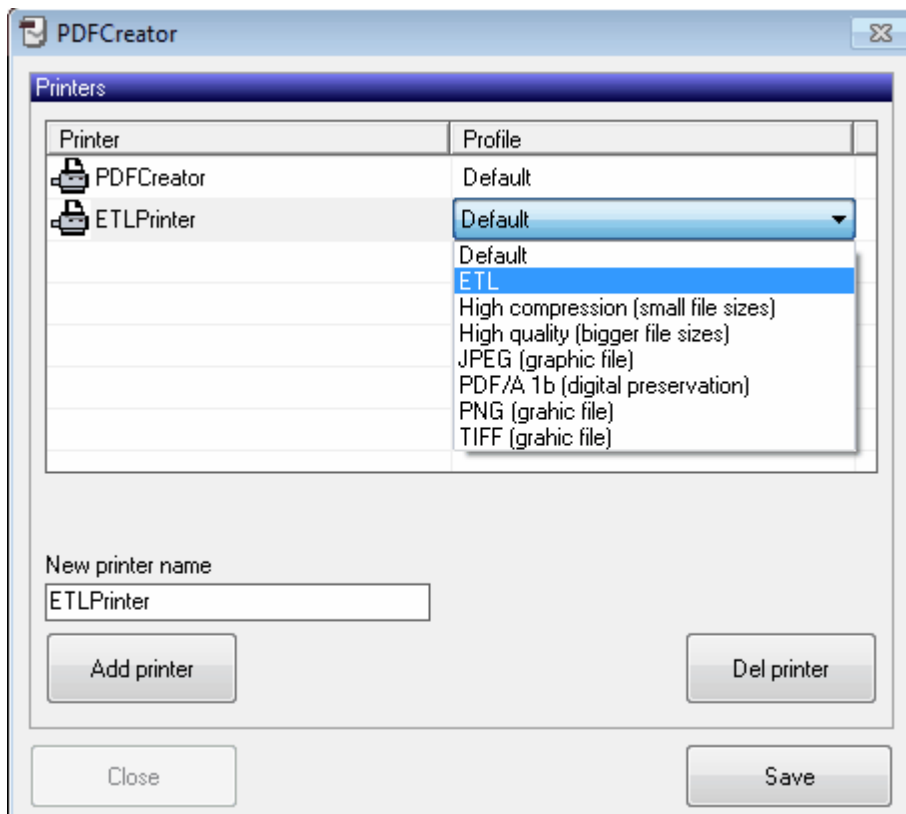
PDFCreator

Printers

| Printer | Profile |
|---|---|
| PDFCreator | Default |
| ETLPrinter | Default |

Default
ETL
High compression (small file sizes)
High quality (bigger file sizes)
JPEG (graphic file)
PDF/A 1b (digital preservation)
PNG (grahic file)
TIFF (grahic file)

New printer name
ETLPrinter

Add printer

Del printer

Close

Save